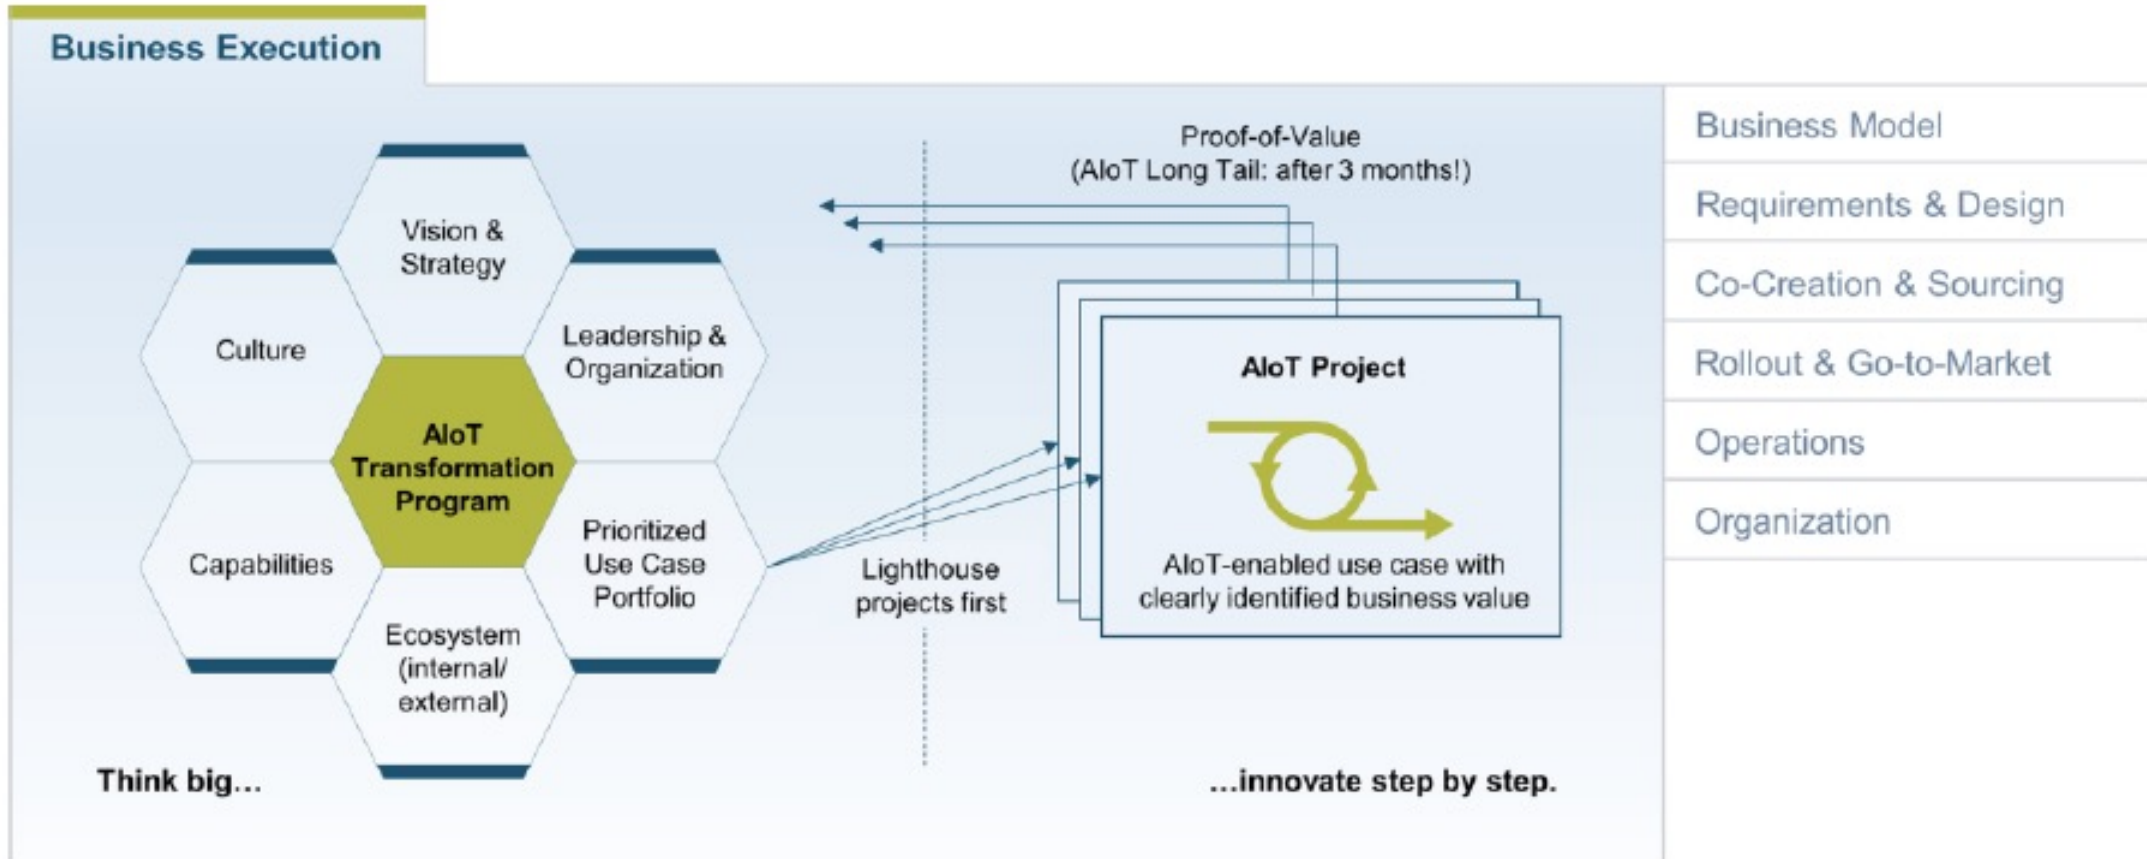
Business Execution

Vision & Strategy

Culture

Leadership & Organization

AIoT Transformation Program

Capabilities

Prioritized Use Case Portfolio

Ecosystem (internal/ external)

Proof-of-Value (AIoT Long Tail: after 3 months!)

Lighthouse projects first

AIoT Project

AIoT-enabled use case with clearly identified business value

Think big…

…innovate step by step.

Business Model

Requirements & Design

Co-Creation & Sourcing

Rollout & Go-to-Market

Operations

Organization